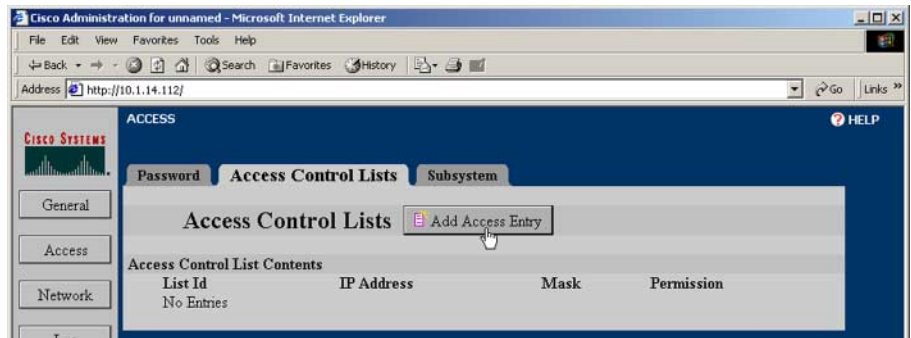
Cisco Administration for unnamed - Microsoft Internet Explorer

File Edit View Favorites Tools Help

Back Search Favorites History

Address http://10.1.14.112/

Go Links »

CISCO SYSTEMS

ACCESS

HELP

Password | Access Control Lists | Subsystem

General

Access

Network

Access Control Lists Add Access Entry

Access Control List Contents

| List Id | IP Address | Mask | Permission |
|---|---|---|---|
| No Entries | | | |